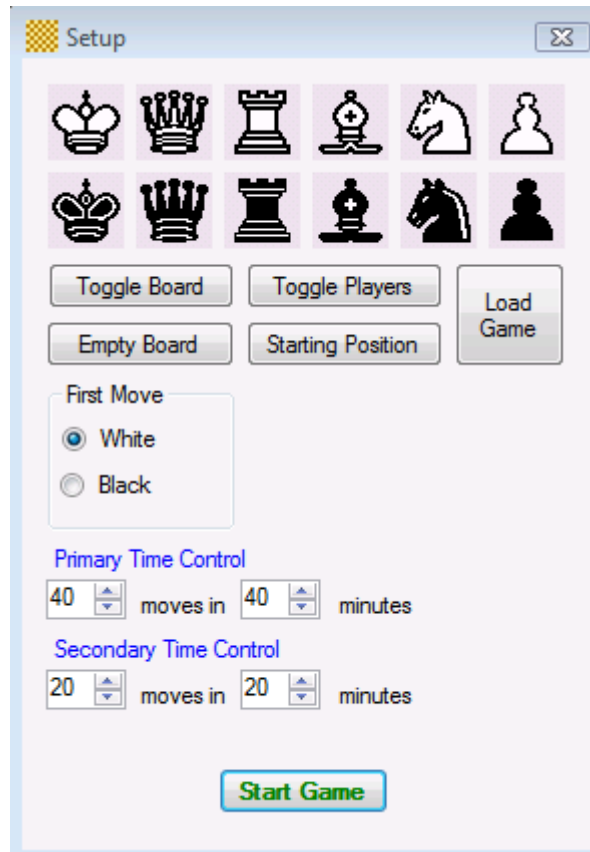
Setup

Toggle Board Toggle Players Load Game

Empty Board Starting Position

First Move

White

Black

Primary Time Control

40 moves in 40 minutes

Secondary Time Control

20 moves in 20 minutes

Start Game